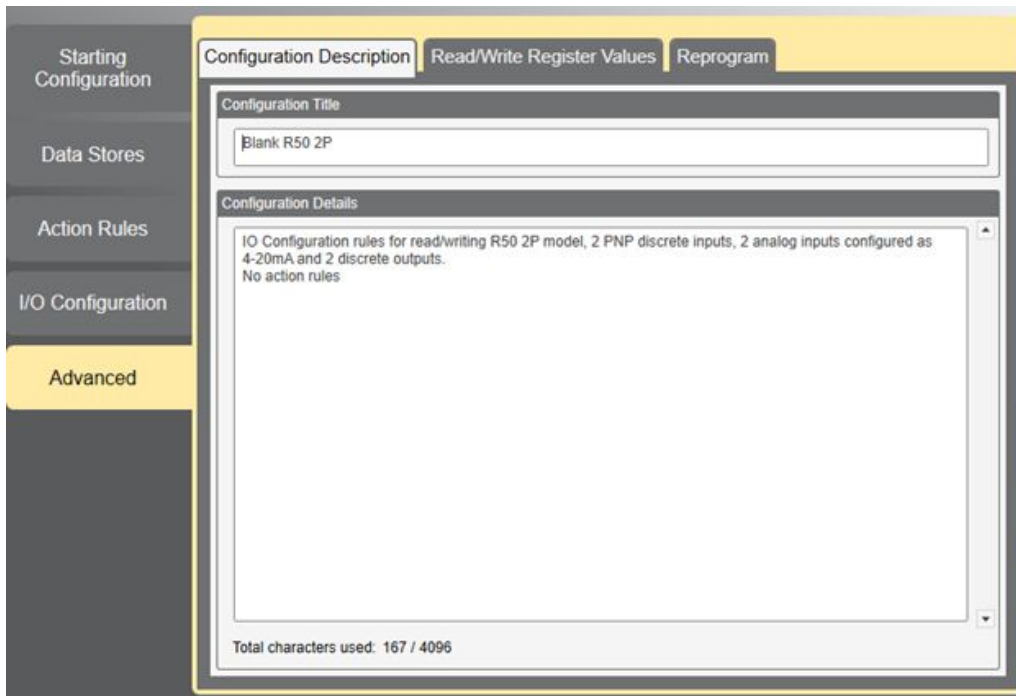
Starting Configuration

Data Stores

Action Rules

I/O Configuration

Advanced

Configuration Description

Read/Write Register Values

Reprogram

Configuration Title

Blank R50 2P

Configuration Details

IO Configuration rules for read/writing R50 2P model, 2 PNP discrete inputs, 2 analog inputs configured as 4-20mA and 2 discrete outputs.
No action rules

Total characters used: 167 / 4096